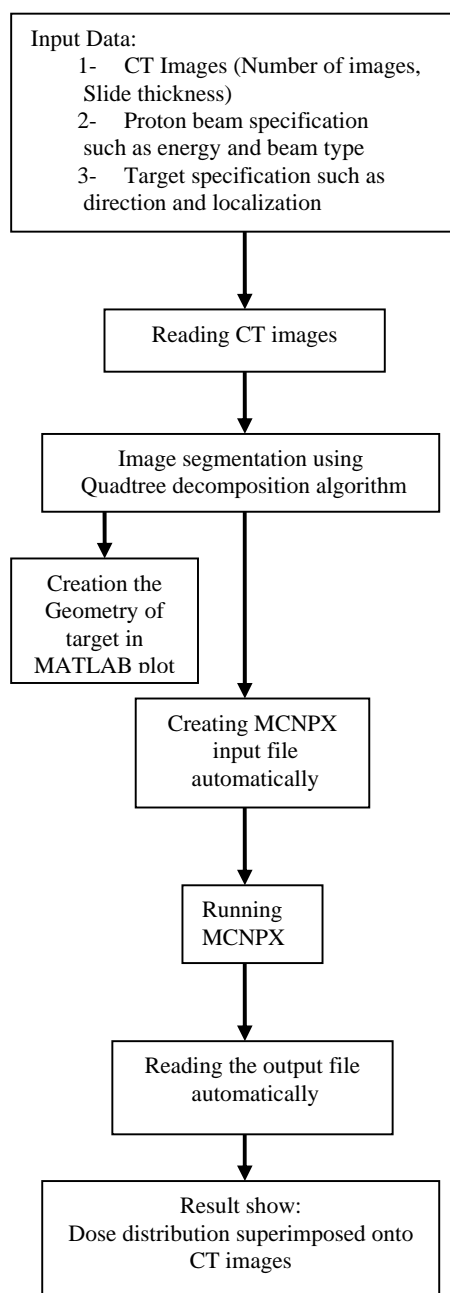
Input Data:

1- CT Images (Number of images, Slide thickness)

2- Proton beam specification such as energy and beam type

3- Target specification such as direction and localization

Reading CT images

Image segmentation using Quadtree decomposition algorithm

Creation the Geometry of target in MATLAB plot

Creating MCNPX input file automatically

Running MCNPX

Reading the output file automatically

Result show:
Dose distribution superimposed onto CT images